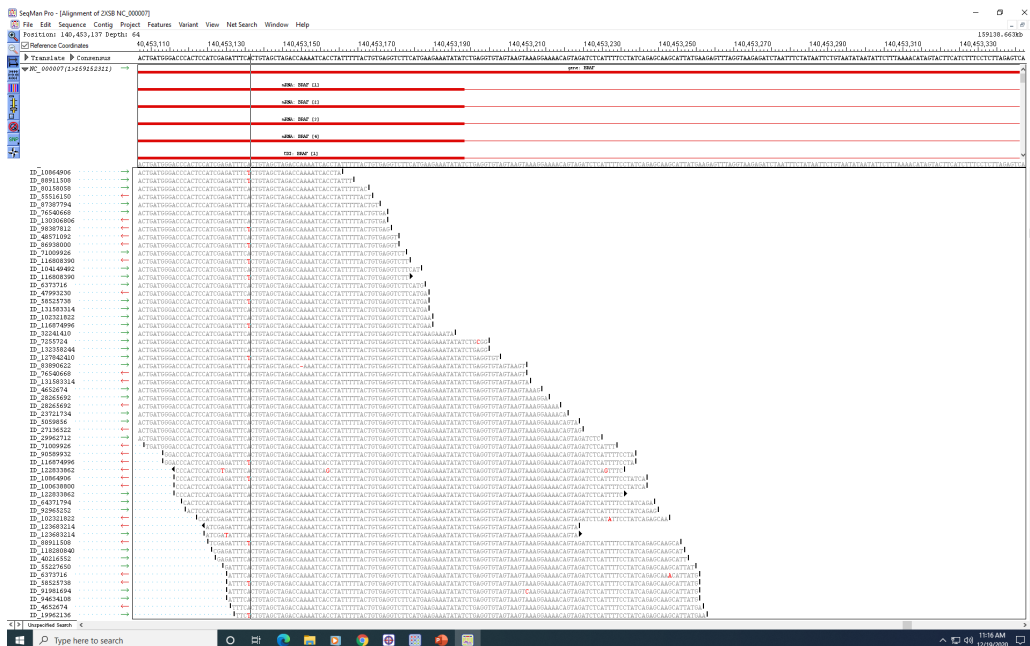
SeqMan Pro - [Alignment of 2XSB NC_000007]
File Edit Sequence Contig Project Features Variant View Net Search Window Help
Position: 140,453,137 Depth: 64
Reference Coordinates
140,453,110 140,453,130 140,453,150 140,453,170 140,453,190 140,453,210 140,453,230 140,453,250 140,453,270 140,453,290 140,453,310 140,453,330
159138.663kb
Translate Consensus
NC_000007(1>159252311)
gene: BRAF
mRNA: BRAF (1)
mRNA: BRAF (2)
mRNA: BRAF (3)
mRNA: BRAF (4)
CDS: BRAF (1)
ID_10864906
ID_88911508
ID_80158058
ID_55516150
ID_87387794
ID_76540668
ID_130306806
ID_98307812
ID_48571092
ID_86938000
ID_71009926
ID_116808390
ID_104149492
ID_116808390
ID_6373716
ID_47993230
ID_38525738
ID_131583314
ID_102321822
ID_116874996
ID_32241410
ID_7255724
ID_132358244
ID_127842410
ID_83890622
ID_76540668
ID_131583314
ID_4652674
ID_28265692
ID_28265692
ID_23721734
ID_5059856
ID_27136522
ID_29962712
ID_71009926
ID_90589932
ID_116874996
ID_122833062
ID_10864906
ID_100638800
ID_122833062
ID_64371794
ID_92965252
ID_102321822
ID_123683214
ID_123683214
ID_88911508
ID_118280840
ID_40216552
ID_55227650
ID_6373716
ID_38525738
ID_91981694
ID_94634108
ID_4652674
ID_19962136
Unspecified Search
Type here to search
11:16 AM
12/19/2020